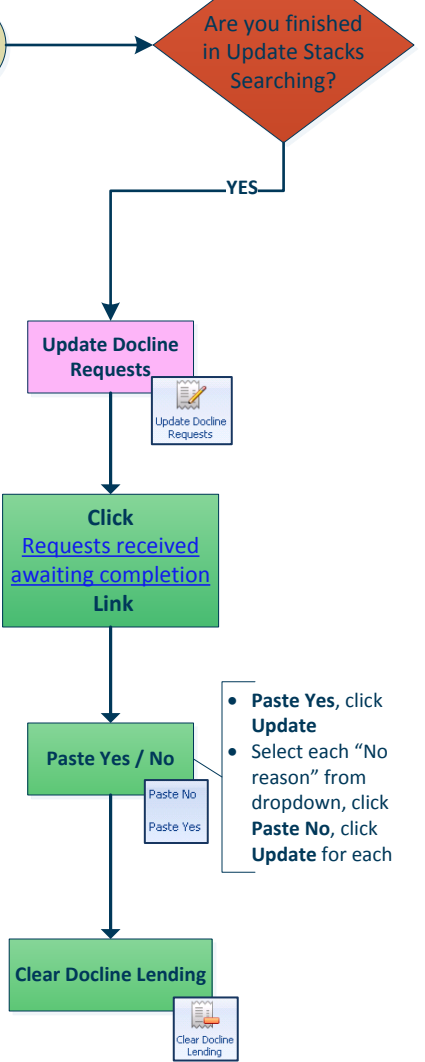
Are you finished in Update Stacks Searching?

YES

Update Docline Requests

Update Docline Requests

Click
Requests received awaiting completion
Link

Paste Yes / No

Paste No

Paste Yes

- **Paste Yes**, click **Update**
- Select each “No reason” from dropdown, click **Paste No**, click **Update** for each

Clear Docline Lending

Clear Docline Lending